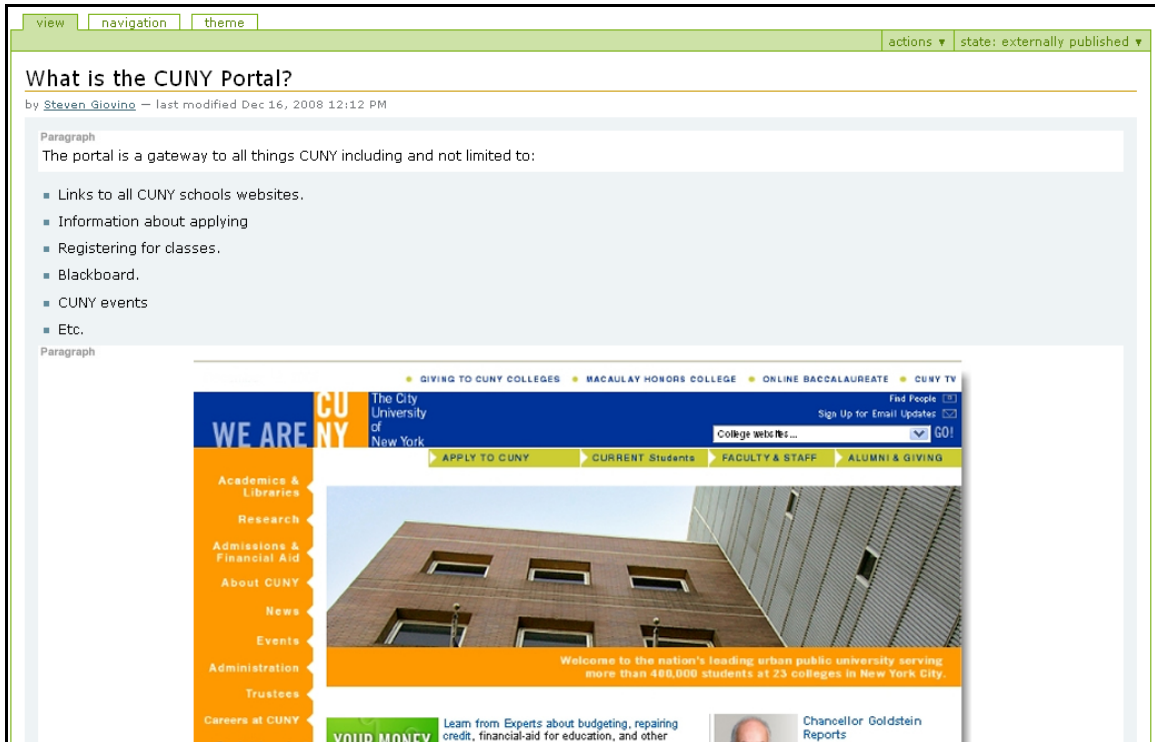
view navigation theme

actions ▾ state: externally published ▾

What is the CUNY Portal?

by Steven Giovino — last modified Dec 16, 2008 12:12 PM

Paragraph

The portal is a gateway to all things CUNY including and not limited to:

- Links to all CUNY schools websites.
- Information about applying
- Registering for classes.
- Blackboard.
- CUNY events
- Etc.

Paragraph

GIVING TO CUNY COLLEGES • MACAULAY HONORS COLLEGE • ONLINE BACCALAUREATE • CUNY TV

WE ARE CUNY The City University of New York

Find People

Sign Up for Email Updates

College websites... GO!

APPLY TO CUNY CURRENT Students FACULTY & STAFF ALUMNI & GIVING

Academics & Libraries

Research

Admissions & Financial Aid

About CUNY

News

Events

Administration

Trustees

Careers at CUNY

Welcome to the nation's leading urban public university serving more than 480,000 students at 23 colleges in New York City.

YOUR MONEY

Learn from Experts about budgeting, repairing credit, financial-aid for education, and other

Chancellor Goldstein Reports